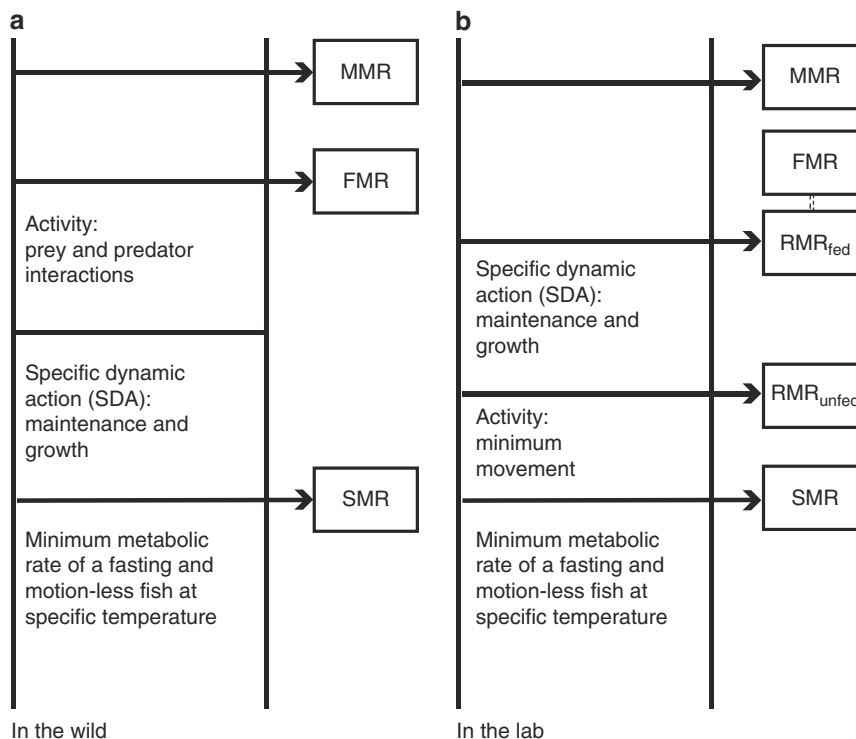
a

MMR

FMR

Activity:
prey and predator interactions

Specific dynamic action (SDA):
maintenance and growth

SMR

Minimum metabolic rate of a fasting and motion-less fish at specific temperature

In the wild

b

MMR

FMR

$RMR_{fed}$

Specific dynamic action (SDA):
maintenance and growth

$RMR_{unfed}$

Activity:
minimum movement

SMR

Minimum metabolic rate of a fasting and motion-less fish at specific temperature

In the lab